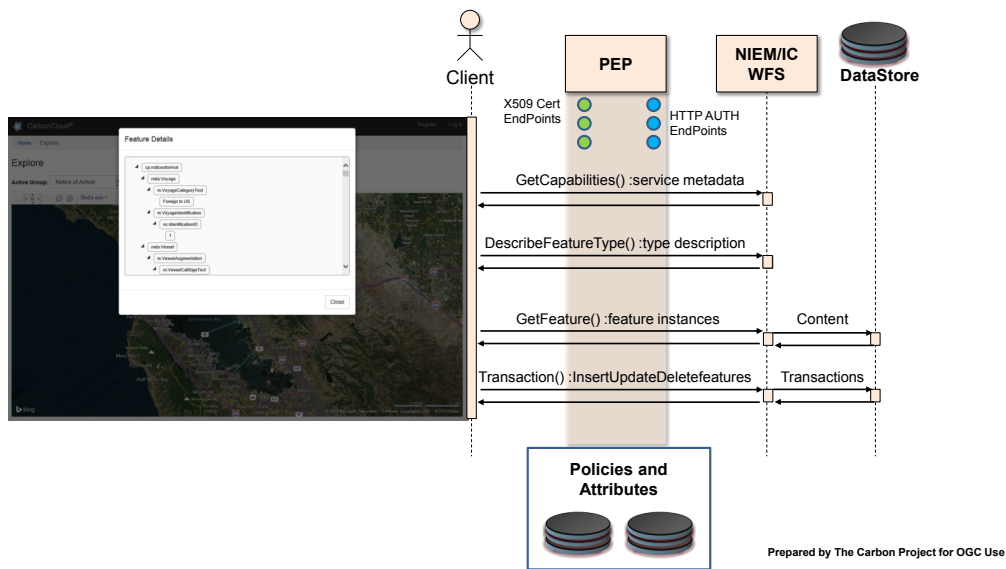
Client

PEP

NIEM/IC WFS

DataStore

X509 Cert EndPoints

HTTP AUTH EndPoints

CarbonCloud

Register Log In

Home Explore

Explore

Active Group: Notice of Arrival

Feature Details

cg:noticeofarrival
mda:Voyage
nc:VoyageCategoryText
Foreign to US
nc:VoyageIdentification
nc:IdentificationID
1
mda:Vessel
nc:VesselAugmentation
nc:VesselCallSignText

Close

bing

GetCapabilities() :service metadata

DescribeFeatureType() :type description

GetFeature() :feature instances

Content

Transaction() :InsertUpdateDeletefeatures

Transactions

Policies and Attributes

Prepared by The Carbon Project for OGC Use